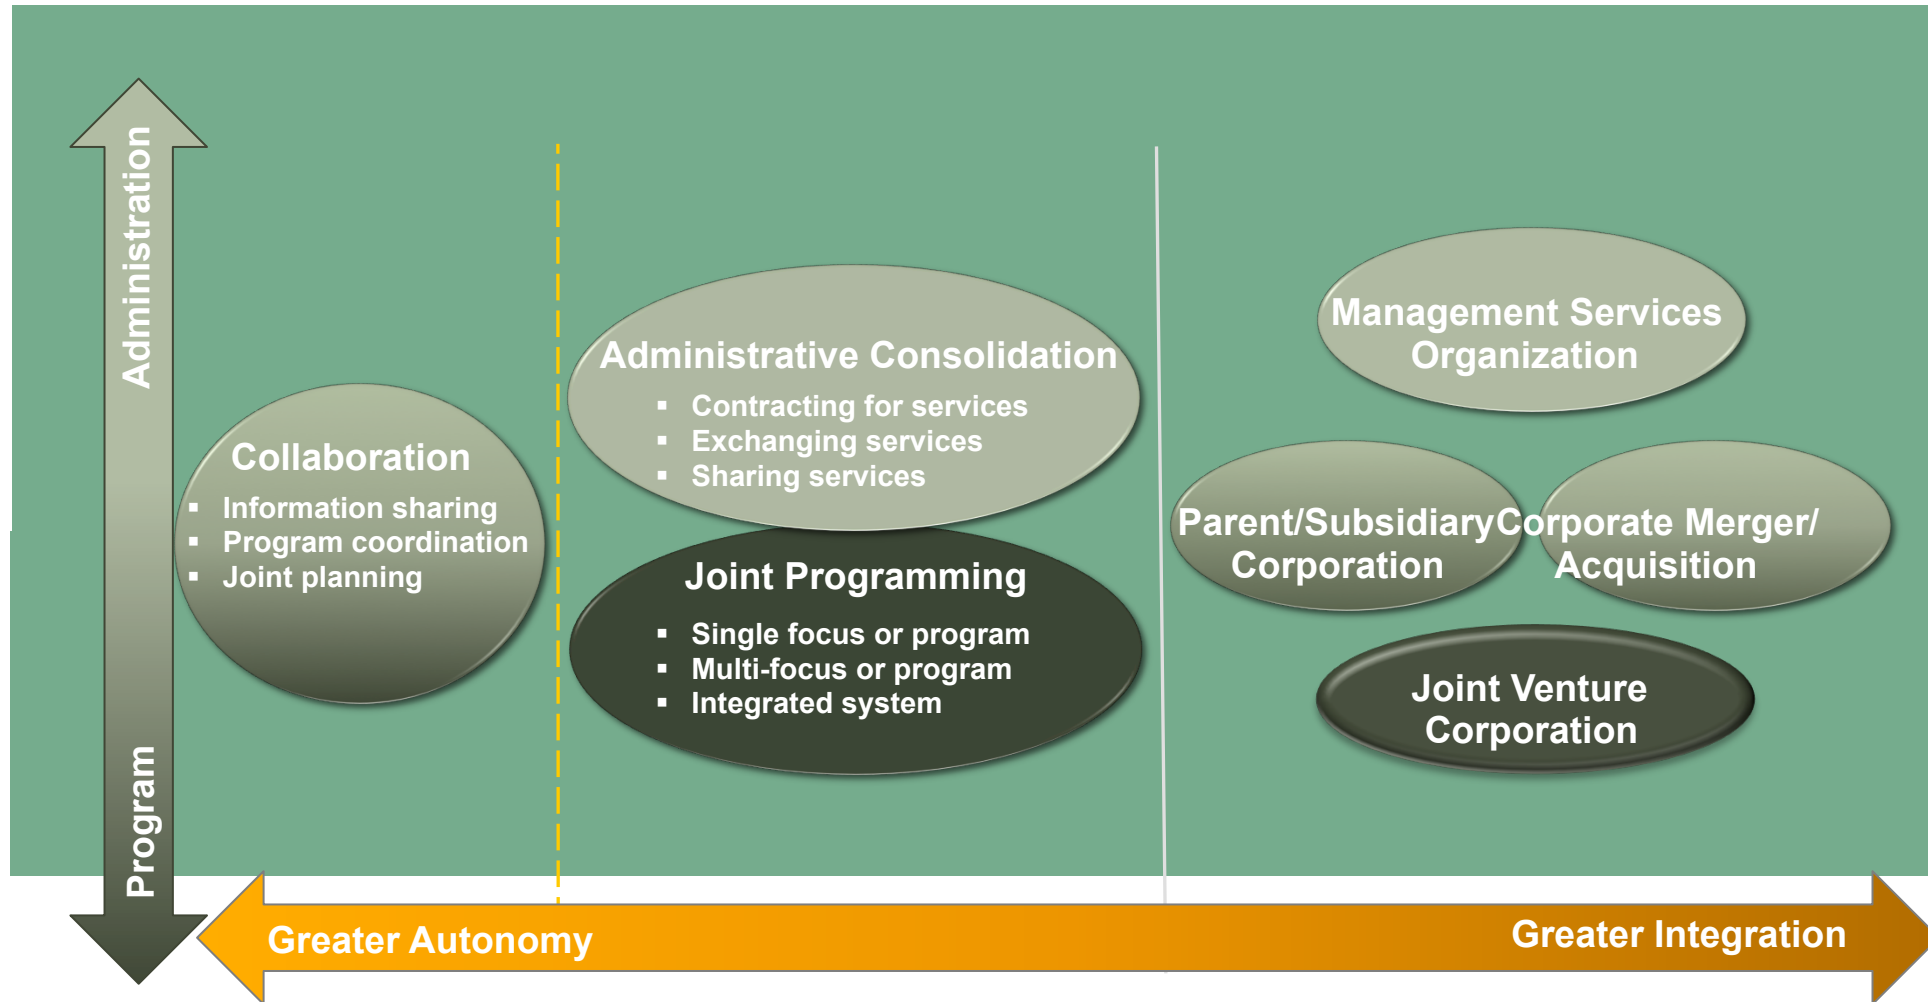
Administration

Program

Collaboration

- Information sharing
- Program coordination
- Joint planning

Administrative Consolidation

- Contracting for services
- Exchanging services
- Sharing services

Joint Programming

- Single focus or program
- Multi-focus or program
- Integrated system

Management Services Organization

Parent/Subsidiary Corporation

Corporate Merger/ Acquisition

Joint Venture Corporation

Greater Autonomy

Greater Integration